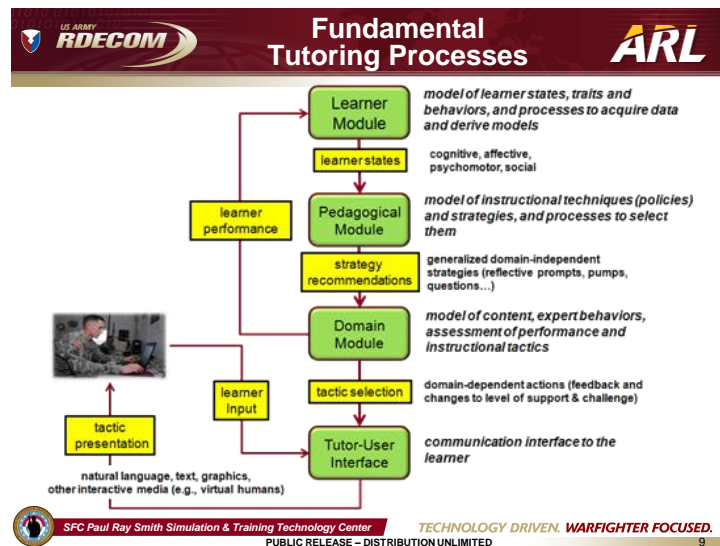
US ARMY RDECOM

Fundamental Tutoring Processes

ARL

Learner Module

model of learner states, traits and behaviors, and processes to acquire data and derive models

learner states

cognitive, affective, psychomotor, social

learner performance

Pedagogical Module

model of instructional techniques (policies) and strategies, and processes to select them

strategy recommendations

generalized domain-independent strategies (reflective prompts, pumps, questions…)

Domain Module

model of content, expert behaviors, assessment of performance and instructional tactics

learner Input

tactic selection

domain-dependent actions (feedback and changes to level of support & challenge)

tactic presentation

Tutor-User Interface

communication interface to the learner

natural language, text, graphics, other interactive media (e.g., virtual humans)

SFC Paul Ray Smith Simulation & Training Technology Center

TECHNOLOGY DRIVEN. WARFIGHTER FOCUSED.

PUBLIC RELEASE – DISTRIBUTION UNLIMITED

9